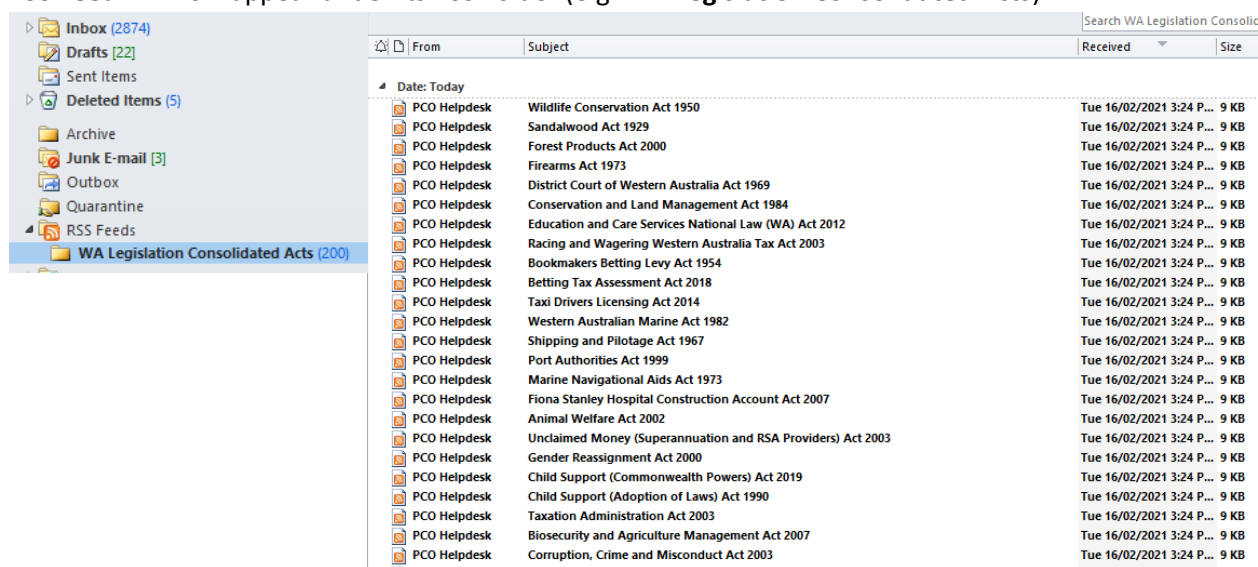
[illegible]

Inbox (2874)
Drafts [22]
Sent Items
Deleted Items (5)
Archive
Junk E-mail [3]
Outbox
Quarantine
RSS Feeds
WA Legislation Consolidated Acts (200)

Search WA Legislation Consolic

| From | Subject | Received | Size |
|---|---|---|---|
| Date: Today | | | |
| PCO Helpdesk | Wildlife Conservation Act 1950 | Tue 16/02/2021 3:24 P... | 9 KB |
| PCO Helpdesk | Sandalwood Act 1929 | Tue 16/02/2021 3:24 P... | 9 KB |
| PCO Helpdesk | Forest Products Act 2000 | Tue 16/02/2021 3:24 P... | 9 KB |
| PCO Helpdesk | Firearms Act 1973 | Tue 16/02/2021 3:24 P... | 9 KB |
| PCO Helpdesk | District Court of Western Australia Act 1969 | Tue 16/02/2021 3:24 P... | 9 KB |
| PCO Helpdesk | Conservation and Land Management Act 1984 | Tue 16/02/2021 3:24 P... | 9 KB |
| PCO Helpdesk | Education and Care Services National Law (WA) Act 2012 | Tue 16/02/2021 3:24 P... | 9 KB |
| PCO Helpdesk | Racing and Wagering Western Australia Tax Act 2003 | Tue 16/02/2021 3:24 P... | 9 KB |
| PCO Helpdesk | Bookmakers Betting Levy Act 1954 | Tue 16/02/2021 3:24 P... | 9 KB |
| PCO Helpdesk | Betting Tax Assessment Act 2018 | Tue 16/02/2021 3:24 P... | 9 KB |
| PCO Helpdesk | Taxi Drivers Licensing Act 2014 | Tue 16/02/2021 3:24 P... | 9 KB |
| PCO Helpdesk | Western Australian Marine Act 1982 | Tue 16/02/2021 3:24 P... | 9 KB |
| PCO Helpdesk | Shipping and Pilotage Act 1967 | Tue 16/02/2021 3:24 P... | 9 KB |
| PCO Helpdesk | Port Authorities Act 1999 | Tue 16/02/2021 3:24 P... | 9 KB |
| PCO Helpdesk | Marine Navigational Aids Act 1973 | Tue 16/02/2021 3:24 P... | 9 KB |
| PCO Helpdesk | Fiona Stanley Hospital Construction Account Act 2007 | Tue 16/02/2021 3:24 P... | 9 KB |
| PCO Helpdesk | Animal Welfare Act 2002 | Tue 16/02/2021 3:24 P... | 9 KB |
| PCO Helpdesk | Unclaimed Money (Superannuation and RSA Providers) Act 2003 | Tue 16/02/2021 3:24 P... | 9 KB |
| PCO Helpdesk | Gender Reassignment Act 2000 | Tue 16/02/2021 3:24 P... | 9 KB |
| PCO Helpdesk | Child Support (Commonwealth Powers) Act 2019 | Tue 16/02/2021 3:24 P... | 9 KB |
| PCO Helpdesk | Child Support (Adoption of Laws) Act 1990 | Tue 16/02/2021 3:24 P... | 9 KB |
| PCO Helpdesk | Taxation Administration Act 2003 | Tue 16/02/2021 3:24 P... | 9 KB |
| PCO Helpdesk | Biosecurity and Agriculture Management Act 2007 | Tue 16/02/2021 3:24 P... | 9 KB |
| PCO Helpdesk | Corruption, Crime and Misconduct Act 2003 | Tue 16/02/2021 3:24 P... | 9 KB |